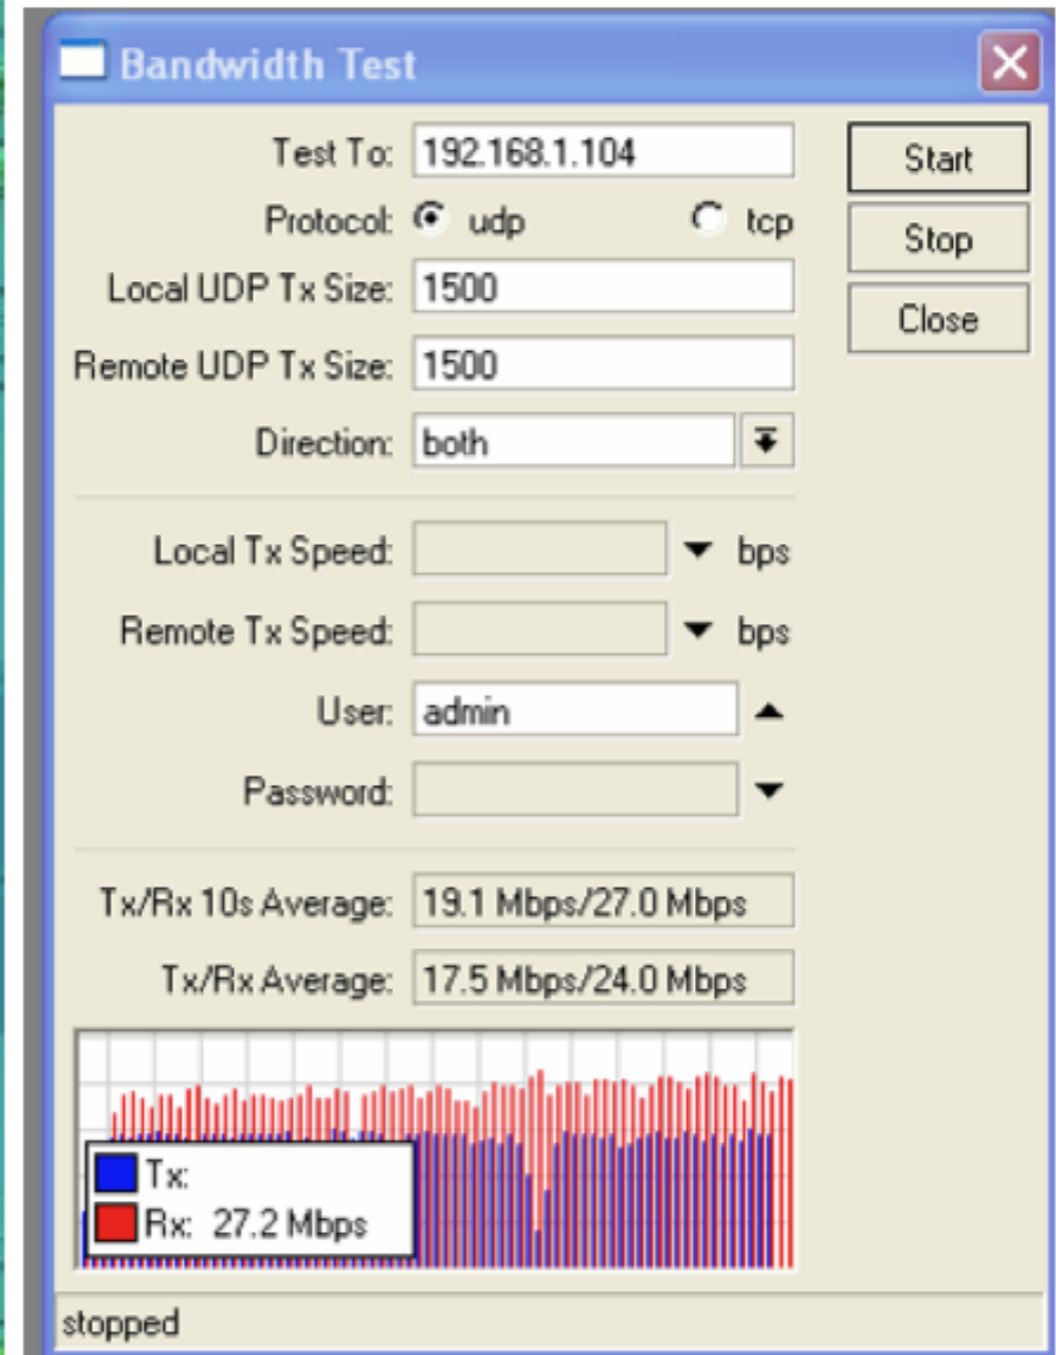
Bandwidth Test

Test To: 192.168.1.104

Protocol: udp tcp

Local UDP Tx Size: 1500

Remote UDP Tx Size: 1500

Direction: both

Local Tx Speed: bps

Remote Tx Speed: bps

User: admin

Password:

Tx/Rx 10s Average: 19.1 Mbps/27.0 Mbps

Tx/Rx Average: 17.5 Mbps/24.0 Mbps

Tx:

Rx: 27.2 Mbps

Start

Stop

Close

stopped